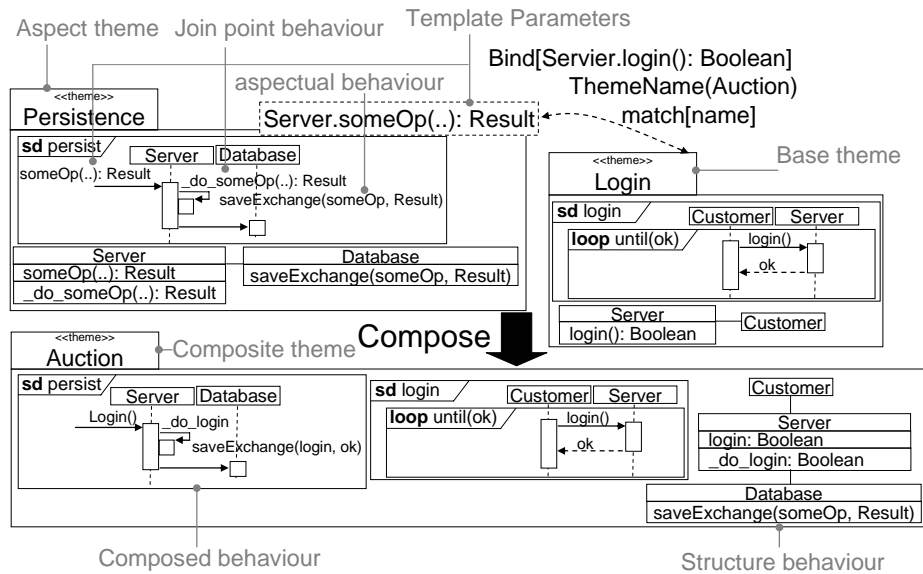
Aspect theme
Join point behaviour
Template Parameters
Bind[Servier.login(): Boolean]
ThemeName(Auction)
match[name]

<<theme>>
Persistence
aspectual behaviour
Server.someOp(..): Result

sd persist
Server
Database
someOp(..): Result
_do_someOp(..): Result
saveExchange(someOp, Result)

| Server |
|---|
| someOp(..): Result |
| _do_someOp(..): Result |

| Database |
|---|
| saveExchange(someOp, Result) |

<<theme>>
Login
Base theme

sd login
Customer
Server
loop until(ok)
login()
ok

| Server |
|---|
| login(): Boolean |

Customer

Compose

<<theme>>
Auction
Composite theme

sd persist
Server
Database
Login()
_do_login
saveExchange(login, ok)

sd login
Customer
Server
loop until(ok)
login()
ok

Customer

| Server |
|---|
| login: Boolean |
| _do_login: Boolean |

| Database |
|---|
| saveExchange(someOp, Result) |

Composed behaviour
Structure behaviour